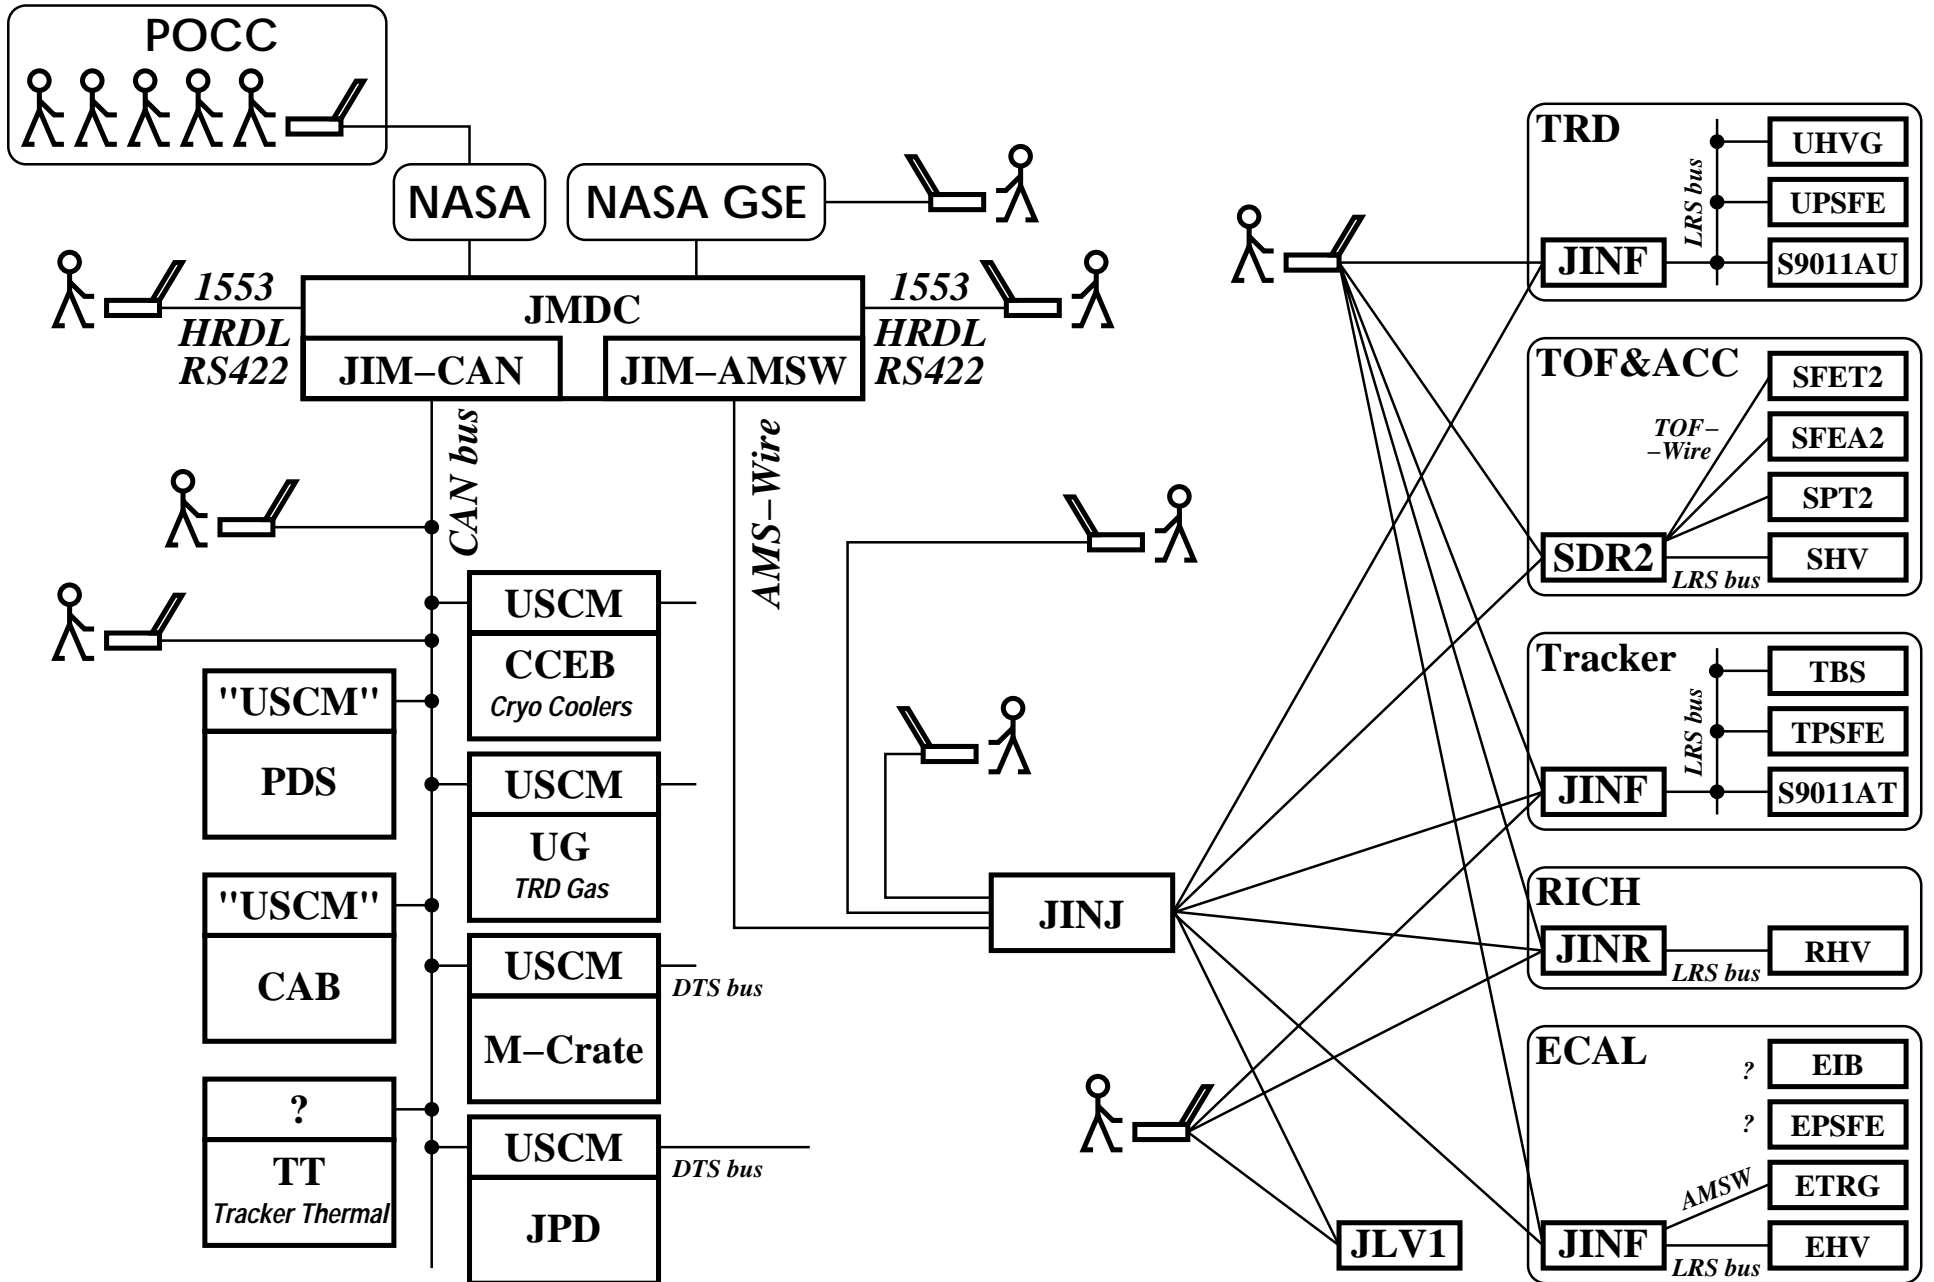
POCC

NASA

NASA GSE

1553
HRDL
RS422

JMDC

JIM–CAN

JIM–AMSW

1553
HRDL
RS422

CAN bus

AMS–Wire

USCM
CCEB
Cryo Coolers

"USCM"
PDS

USCM
UG
TRD Gas

"USCM"
CAB

USCM
M–Crate

DTS bus

?
TT
Tracker Thermal

USCM
JPD

DTS bus

JINJ

JLV1

TRD
JINF
LRS bus
UHVG
UPSFE
S9011AU

TOF&ACC
TOF–
–Wire
SFET2
SFEA2
SPT2
SDR2
SHV
LRS bus

Tracker
LRS bus
TBS
TPSFE
JINF
S9011AT

RICH
JINR
LRS bus
RHV

ECAL
?
EIB
?
EPSFE
AMSW
ETRG
JINF
LRS bus
EHV